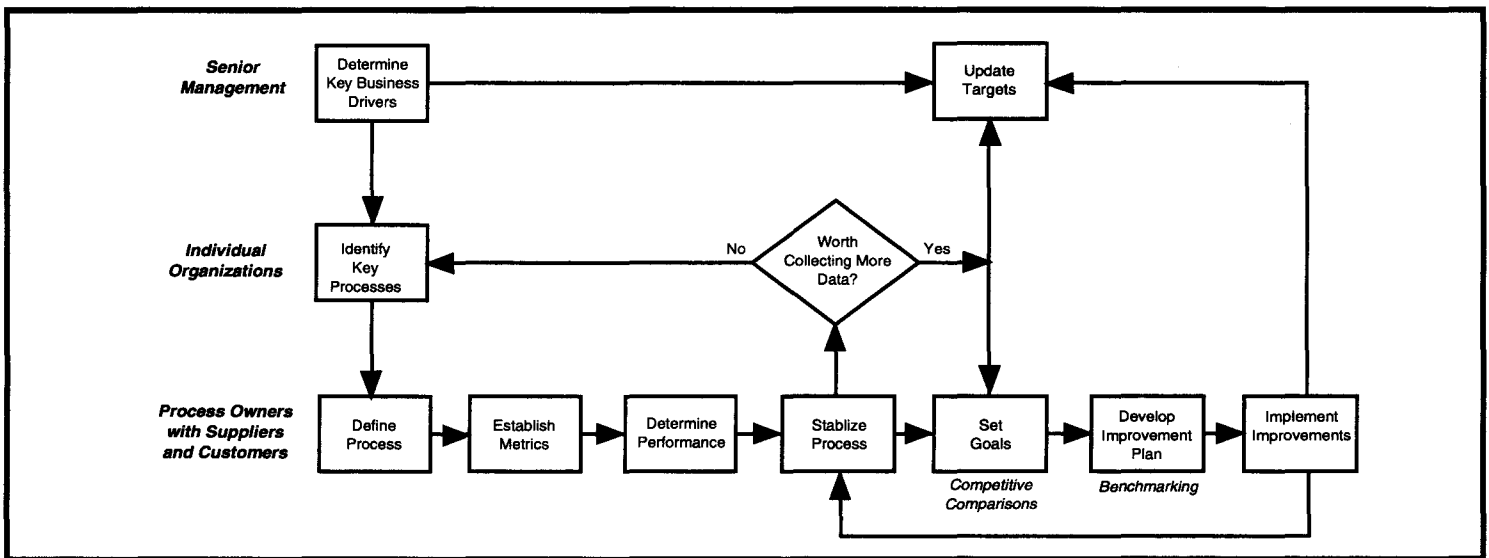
Senior Management

Determine Key Business Drivers

Update Targets

Individual Organizations

Identify Key Processes

No

Worth Collecting More Data?

Yes

Process Owners with Suppliers and Customers

Define Process

Establish Metrics

Determine Performance

Stablize Process

Set Goals

Competitive Comparisons

Develop Improvement Plan

Benchmarking

Implement Improvements